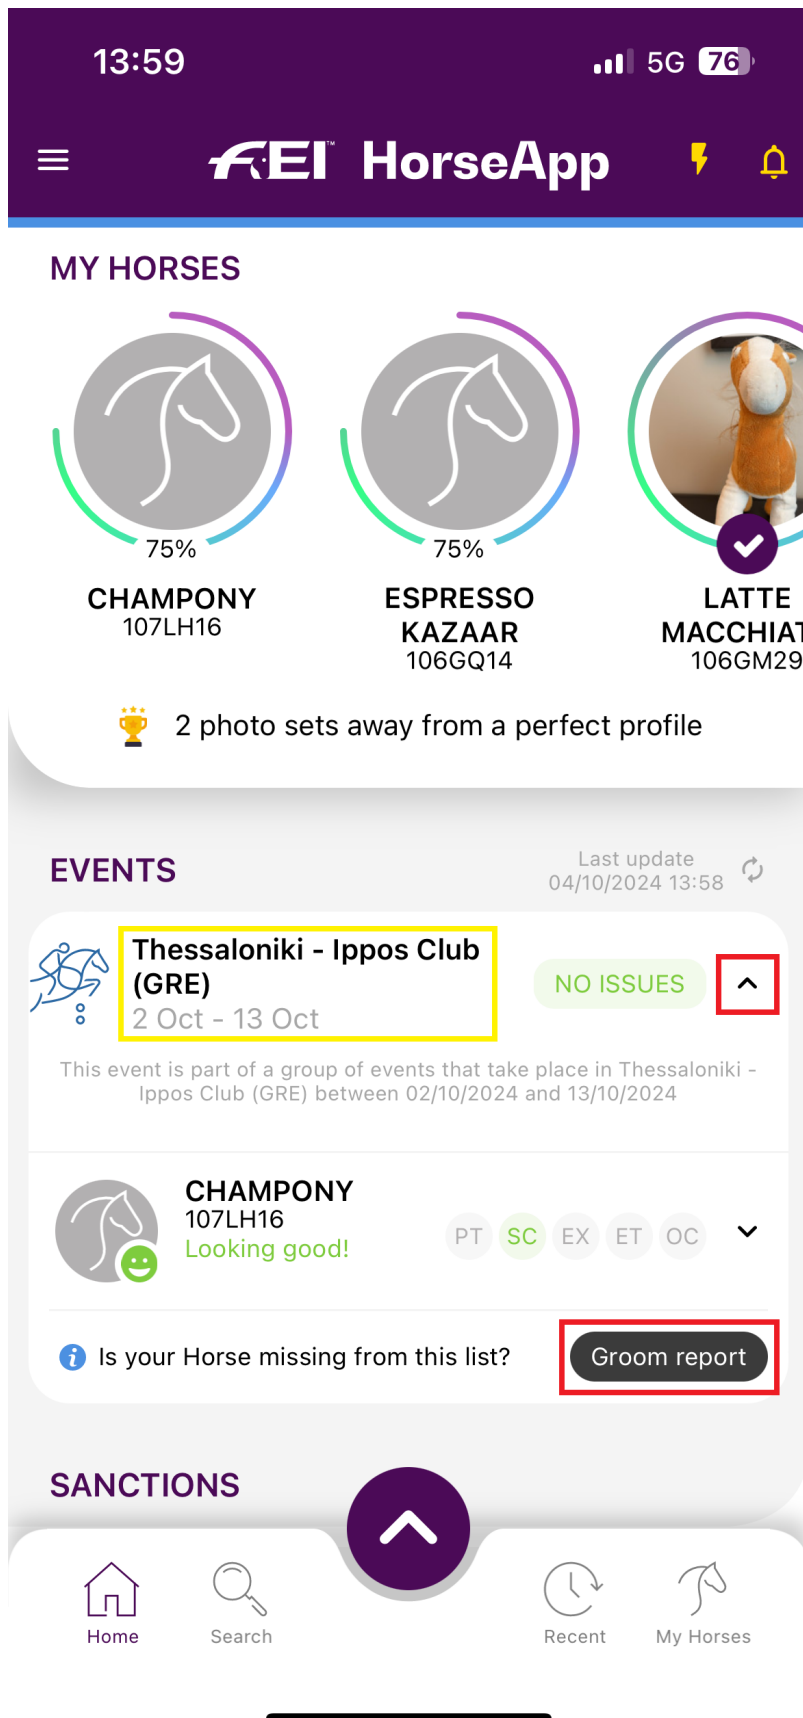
13:59

5G 76

FEI HorseApp

MY HORSES

75%

CHAMPONY
107LH16

75%

ESPRESSO KAZAAR
106GQ14

LATTE MACCHIAT
106GM29

2 photo sets away from a perfect profile

EVENTS

Last update
04/10/2024 13:58

Thessaloniki - Ippos Club (GRE)
2 Oct - 13 Oct

NO ISSUES

This event is part of a group of events that take place in Thessaloniki - Ippos Club (GRE) between 02/10/2024 and 13/10/2024

CHAMPONY
107LH16
Looking good!

PT SC EX ET OC

Is your Horse missing from this list?

Groom report

SANCTIONS

Home

Search

Recent

My Horses